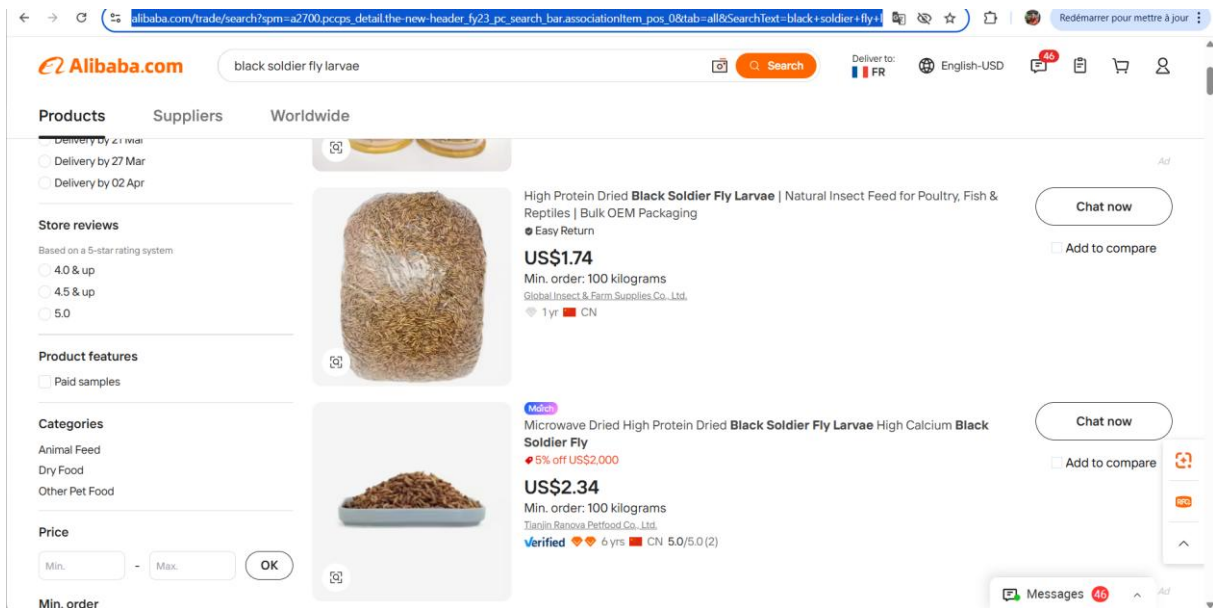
alibaba.com/trade/search?spm=a2700.pccps_detail.the-new-header_fy23_pc_search_bar.associationItem_pos_0&tab=all&SearchText=black+soldier+fly+l

Redémarrer pour mettre à jour

Alibaba.com

black soldier fly larvae

Search

Deliver to: FR

English-USD

46

Products Suppliers Worldwide

Delivery by 21 Mar
Delivery by 27 Mar
Delivery by 02 Apr

Store reviews
Based on a 5-star rating system
4.0 & up
4.5 & up
5.0

Product features
Paid samples

Categories
Animal Feed
Dry Food
Other Pet Food

Price
Min. - Max. OK

Min. order

Ad

High Protein Dried **Black Soldier Fly Larvae** | Natural Insect Feed for Poultry, Fish & Reptiles | Bulk OEM Packaging
Easy Return
US$1.74
Min. order: 100 kilograms
Global Insect & Farm Supplies Co., Ltd.
1 yr CN

Chat now
Add to compare

Match
Microwave Dried High Protein Dried **Black Soldier Fly Larvae** High Calcium **Black Soldier Fly**
5% off US$2,000
US$2.34
Min. order: 100 kilograms
Tianjin Ranova Petfood Co., Ltd.
Verified 6 yrs CN 5.0/5.0 (2)

Chat now
Add to compare

Messages 46

Ad